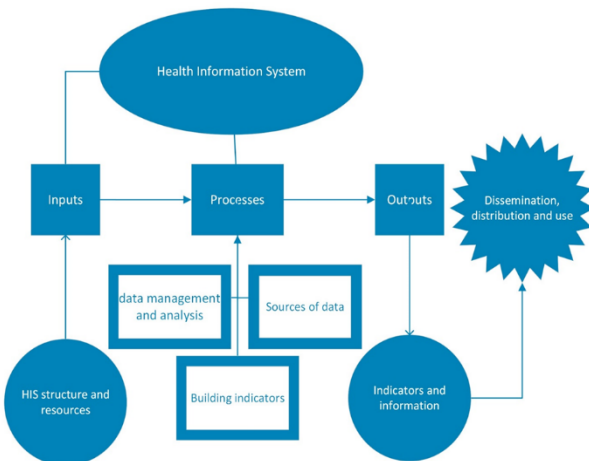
Health Information System

Inputs

Processes

Outputs

Dissemination, distribution and use

data management and analysis

Sources of data

Building indicators

HIS structure and resources

Indicators and information